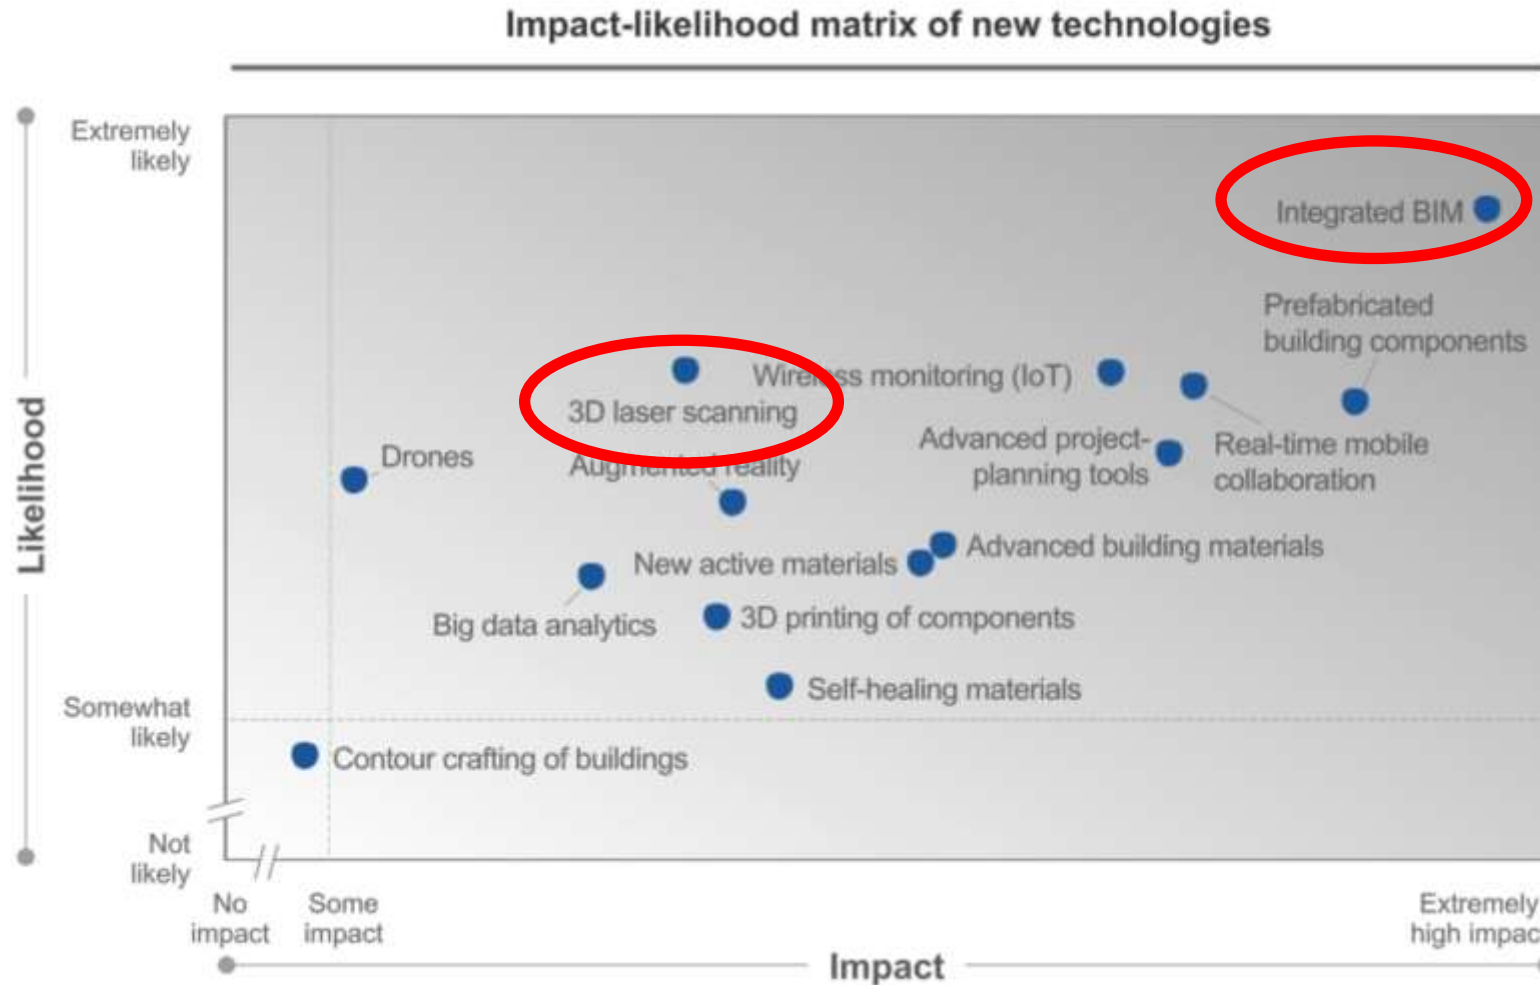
Impact-likelihood matrix of new technologies

Likelihood

Extremely likely

Somewhat likely

Not likely

Integrated BIM

Prefabricated building components

Wire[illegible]ss monitoring (IoT)

3D laser scanning

Drones

Augmented reality

Advanced project-planning tools

Real-time mobile collaboration

Advanced building materials

New active materials

Big data analytics

3D printing of components

Self-healing materials

Contour crafting of buildings

No impact

Some impact

Extremely high impac

Impact